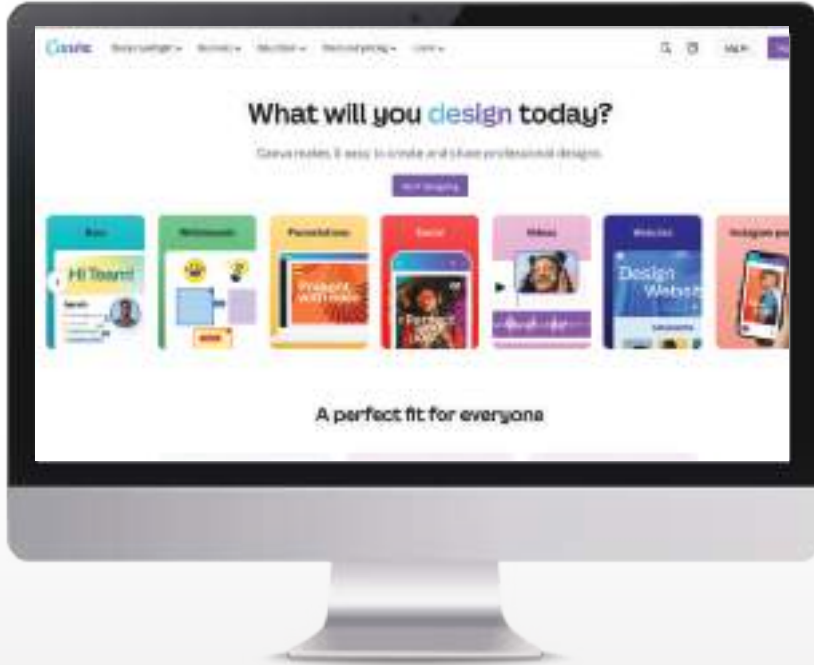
Canva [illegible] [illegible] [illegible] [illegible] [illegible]

Log in

What will you design today?

Canva makes it easy to create and share professional designs.

Start designing

Docs

Whiteboards

Presentations

Social

Videos

Websites

Instagram po

Hi Team!

Present with ease

Design Websit

A perfect fit for everyone